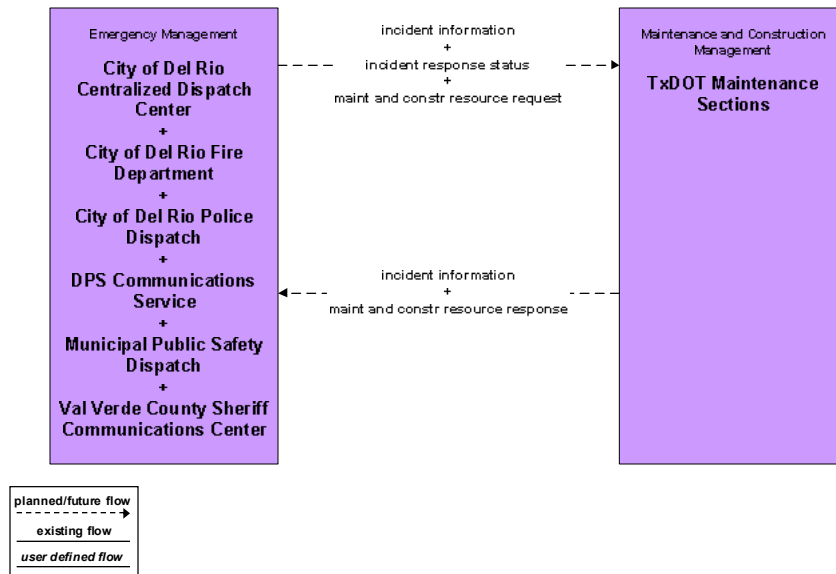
Emergency Management

City of Del Rio Centralized Dispatch Center
+
City of Del Rio Fire Department
+
City of Del Rio Police Dispatch
+
DPS Communications Service
+
Municipal Public Safety Dispatch
+
Val Verde County Sheriff Communications Center

incident information
+
incident response status
+
maint and constr resource request

incident information
+
maint and constr resource response

Maintenance and Construction Management

TxDOT Maintenance Sections

planned/future flow
existing flow
user defined flow